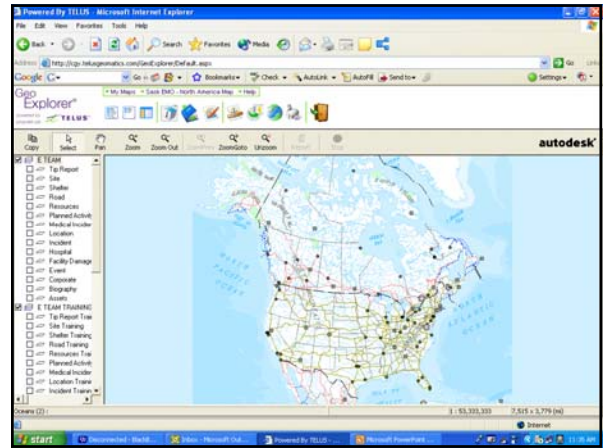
Powered By TELUS - Microsoft Internet Explorer

File Edit View Favorites Tools Help

Back Search Favorites Media

Address http://cgy.telusgeomatics.com/GeoExplorer/Default.aspx Go Links

Google G- Go Bookmarks Check AutoLink AutoFill Send to Settings

Geo Explorer powered by TELUS

My Maps Save EMO - North America Map Help

Copy Select Pan Zoom Zoom Out ZoomPrev ZoomGoto Unzoom Refresh Stop

autodesk

E TEAM
Tip Report
Site
Shelter
Road
Resources
Planned Activit
Medical Inciden
Location
Incident
Hospital
Facility Damage
Event
Corporate
Biography
Assets
E TEAM TRAINING
Tip Report Trai
Site Training
Shelter Training
Road Training
Resources Trai
Planned Activit
Medical Inciden
Location Traini
Incident Trainin

Oceans (2) :

1 : 53,533,333 7,525 x 3,779 (mi)

Internet

start Disconnected - Blackb... Inbox - Microsoft Out... Powered By TELUS -... Microsoft PowerPoint ... 11:35 AM